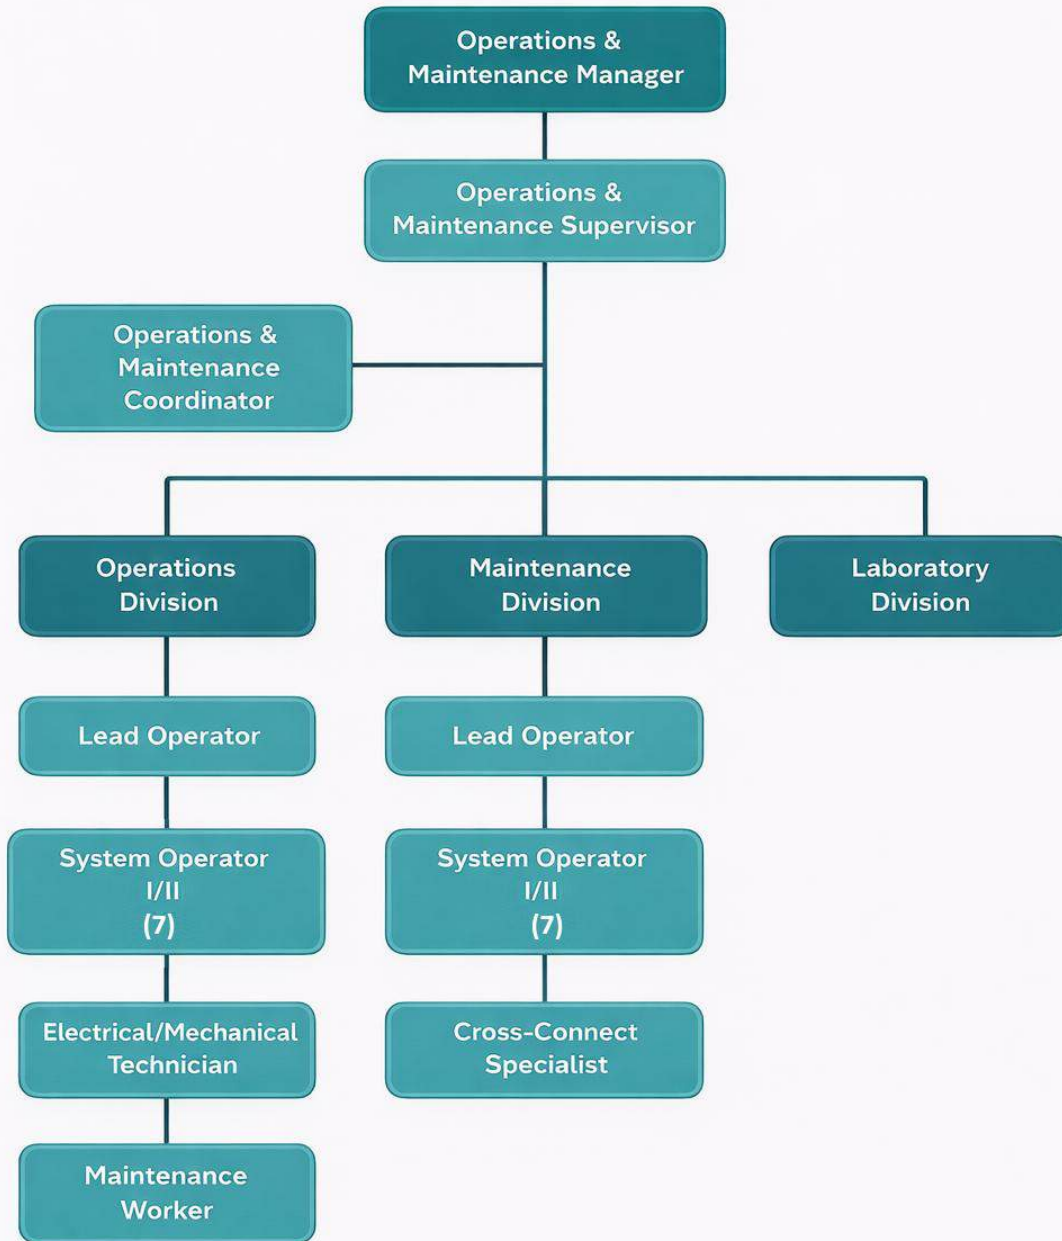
Operations & Maintenance Manager

Operations & Maintenance Supervisor

Operations & Maintenance Coordinator

Operations Division

Maintenance Division

Laboratory Division

Lead Operator

Lead Operator

System Operator I/II (7)

System Operator I/II (7)

Electrical/Mechanical Technician

Cross-Connect Specialist

Maintenance Worker